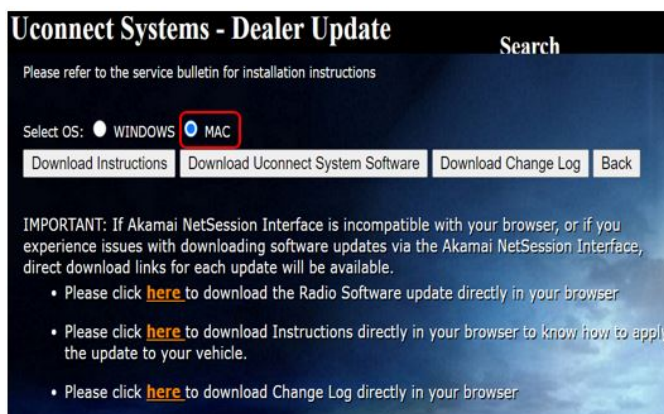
Uconnect Systems - Dealer Update

Search

Please refer to the service bulletin for installation instructions

Select OS: WINDOWS MAC

Download Instructions Download Uconnect System Software Download Change Log Back

IMPORTANT: If Akamai NetSession Interface is incompatible with your browser, or if you experience issues with downloading software updates via the Akamai NetSession Interface, direct download links for each update will be available.

- Please click here to download the Radio Software update directly in your browser
- Please click here to download Instructions directly in your browser to know how to appl the update to your vehicle.
- Please click here to download Change Log directly in your browser